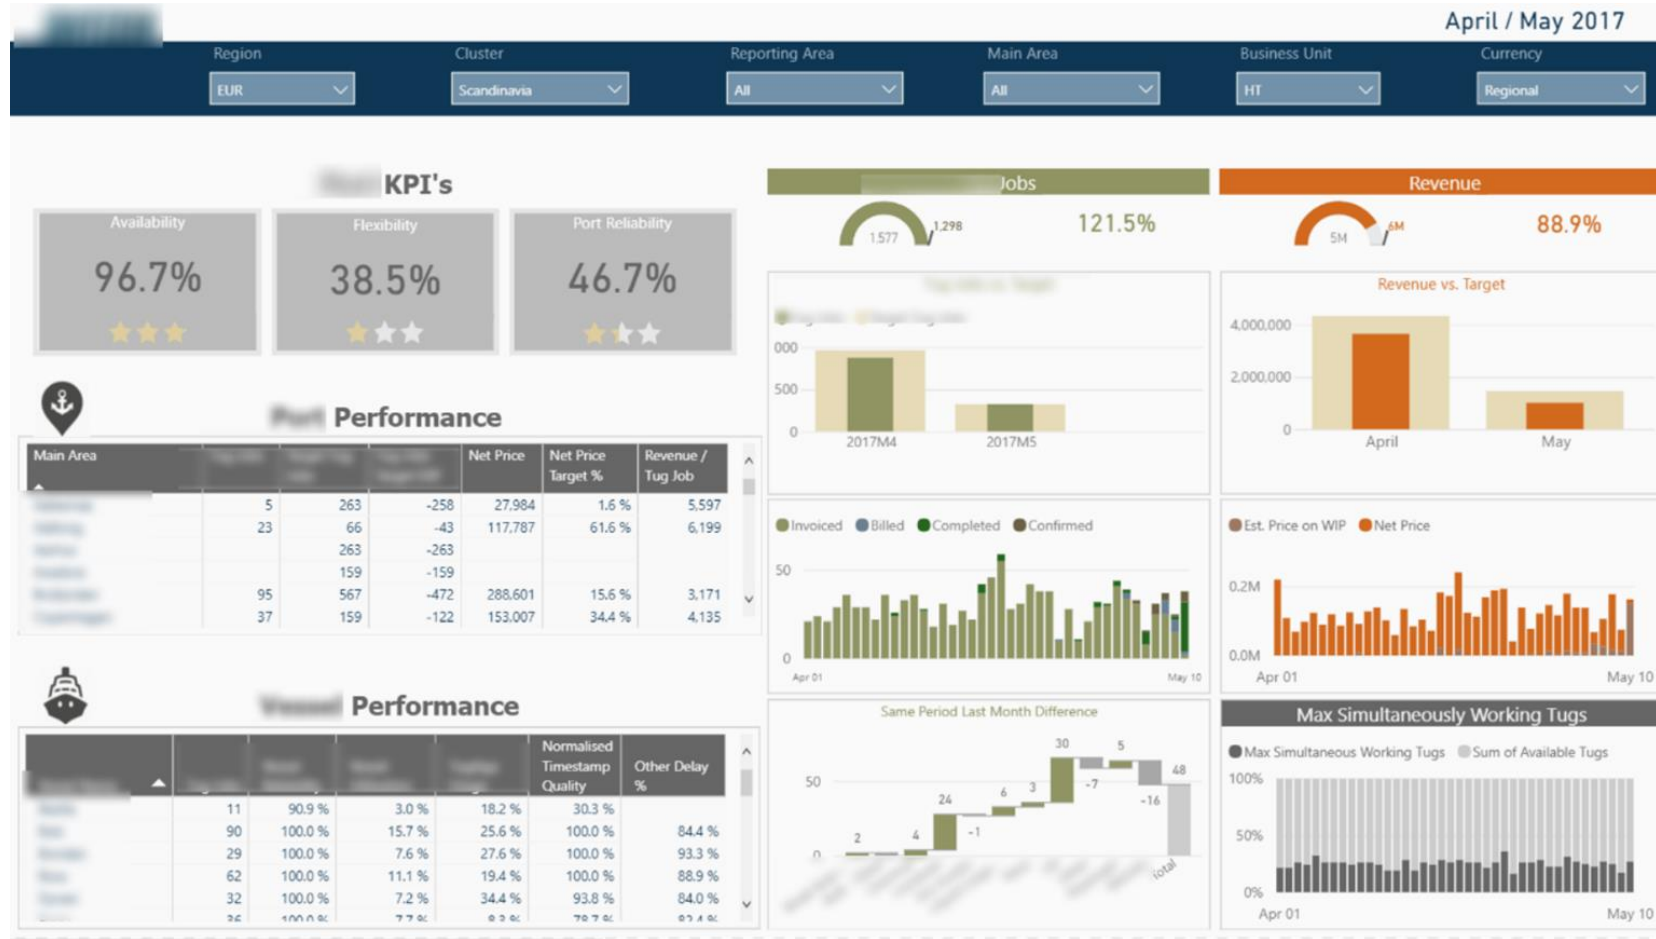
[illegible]

April / May 2017

Region
EUR

Cluster
Scandinavia

Reporting Area
All

Main Area
All

Business Unit
HT

Currency
Regional

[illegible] KPI's

Availability
96.7%

Flexibility
38.5%

Port Reliability
46.7%

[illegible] Jobs
1,577
1,298
121.5%

Revenue
5M
6M
88.9%

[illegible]

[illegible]
000
500
0
2017M4
2017M5

Revenue vs. Target
4,000,000
2,000,000
0
April
May

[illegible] Performance

| Main Area | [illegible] | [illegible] | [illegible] | Net Price | Net Price Target % | Revenue / Tug Job |
|---|---|---|---|---|---|---|
| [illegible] | 5 | 263 | -258 | 27,984 | 1.6 % | 5,597 |
| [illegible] | 23 | 66 | -43 | 117,787 | 61.6 % | 6,199 |
| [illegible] | | 263 | -263 | | | |
| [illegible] | | 159 | -159 | | | |
| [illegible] | 95 | 567 | -472 | 288,601 | 15.6 % | 3,171 |
| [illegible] | 37 | 159 | -122 | 153,007 | 34.4 % | 4,135 |

Invoiced Billed Completed Confirmed
50
0
Apr 01
May 10

Est. Price on WIP Net Price
0.2M
0.0M
Apr 01
May 10

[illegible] Performance

| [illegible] | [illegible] | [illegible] | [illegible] | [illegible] | Normalised Timestamp Quality | Other Delay % |
|---|---|---|---|---|---|---|
| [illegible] | 11 | 90.9 % | 3.0 % | 18.2 % | 30.3 % | |
| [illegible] | 90 | 100.0 % | 15.7 % | 25.6 % | 100.0 % | 84.4 % |
| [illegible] | 29 | 100.0 % | 7.6 % | 27.6 % | 100.0 % | 93.3 % |
| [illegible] | 62 | 100.0 % | 11.1 % | 19.4 % | 100.0 % | 88.9 % |
| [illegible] | 32 | 100.0 % | 7.2 % | 34.4 % | 93.8 % | 84.0 % |
| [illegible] | 36 | 100.0 % | 7.7 % | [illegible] | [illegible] | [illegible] |

Same Period Last Month Difference
50
0
2
4
24
-1
6
3
30
-7
5
-16
48
Total

Max Simultaneously Working Tugs
Max Simultaneous Working Tugs Sum of Available Tugs
100%
50%
0%
Apr 01
May 10